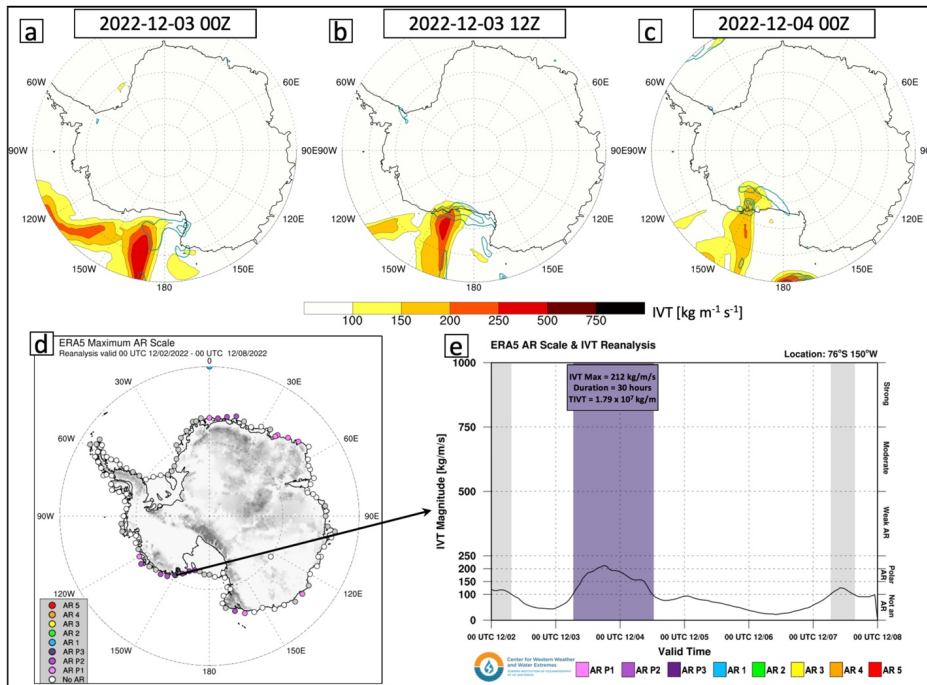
a
2022-12-03 00Z
60W
60E
90W
90E
120W
120E
150W
150E
180

b
2022-12-03 12Z
60W
60E
90W
90E
120W
120E
150W
150E
180

c
2022-12-04 00Z
60W
60E
90W
90E
120W
120E
150W
150E
180

100 150 200 250 500 750 IVT [kg m$^{-1}$ s$^{-1}$]

d
ERA5 Maximum AR Scale
Reanalysis valid 00 UTC 12/02/2022 - 00 UTC 12/08/2022
0
30W
30E
60W
60E
90W
90E
120W
120E
150W
150E
180
AR 5
AR 4
AR 3
AR 2
AR 1
AR P3
AR P2
AR P1
No AR

e
ERA5 AR Scale & IVT Reanalysis
Location: 76°S 150°W
IVT Max = 212 kg/m/s
Duration = 30 hours
TIVT = 1.79 x 10$^7$ kg/m
IVT Magnitude [kg/m/s]
1000
750
500
250
200
150
100
50
0
Strong
Moderate
Weak AR
Polar AR
Not an AR
00 UTC 12/02
00 UTC 12/03
00 UTC 12/04
00 UTC 12/05
00 UTC 12/06
00 UTC 12/07
00 UTC 12/08
Valid Time
Center for Western Weather and Water Extremes
AR P1 AR P2 AR P3 AR 1 AR 2 AR 3 AR 4 AR 5